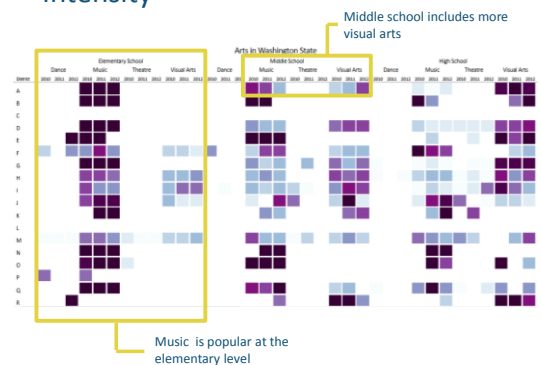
intensity

Middle school includes more visual arts

Arts in Washington State

Elementary School

Middle School

High School

Dance

Music

Theatre

Visual Arts

Dance

Music

Theatre

Visual Arts

Dance

Music

Theatre

Visual Arts

District

2010 2011 2012 2010 2011 2012 2010 2011 2012 2010 2011 2012 2010 2011 2012 2010 2011 2012 2010 2011 2012 2010 2011 2012 2010 2011 2012 2010 2011 2012 2010 2011 2012 2010 2011 2012

A
B
C
D
E
F
G
H
I
J
K
L
M
N
O
P
Q
R

Music is popular at the elementary level